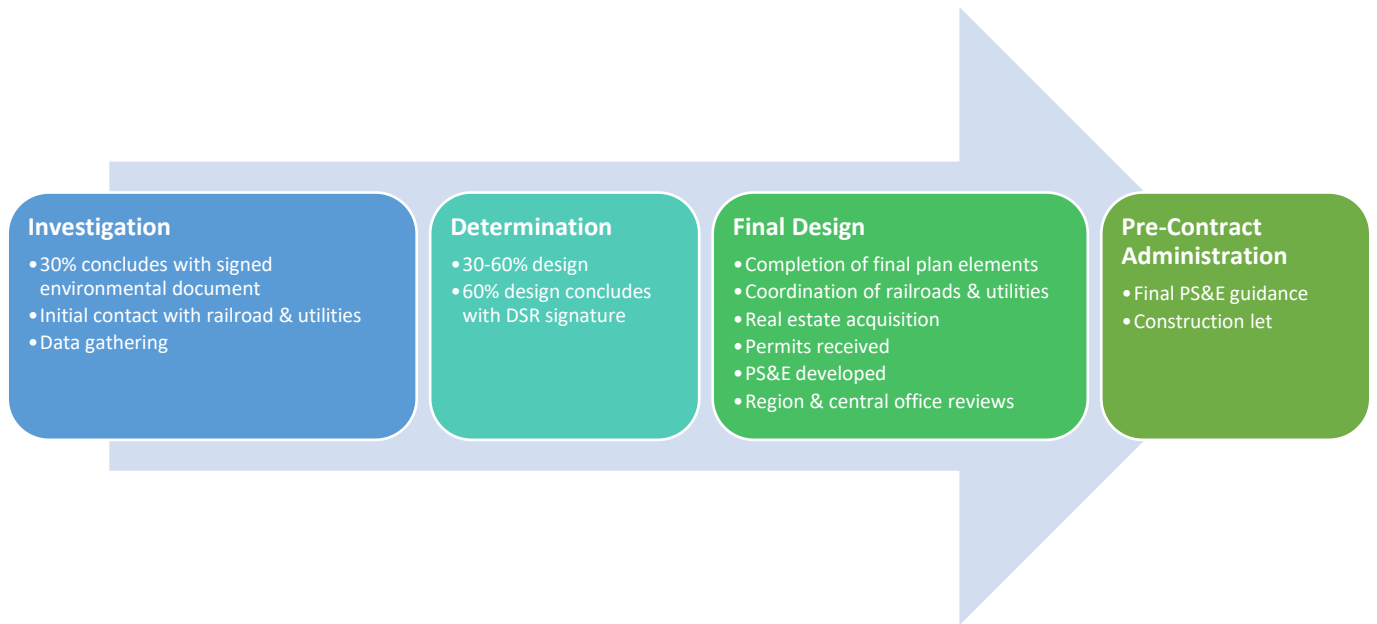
Investigation
•30% concludes with signed environmental document
•Initial contact with railroad & utilities
•Data gathering

Determination
•30-60% design
•60% design concludes with DSR signature

Final Design
•Completion of final plan elements
•Coordination of railroads & utilities
•Real estate acquisition
•Permits received
•PS&E developed
•Region & central office reviews

Pre-Contract Administration
•Final PS&E guidance
•Construction let